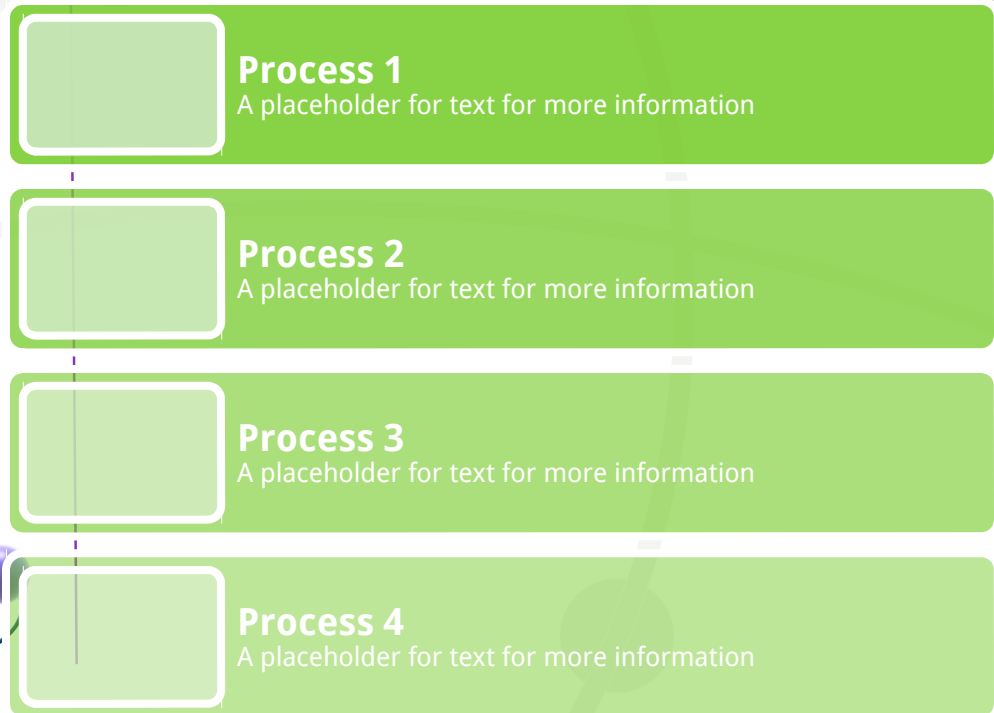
Process 1
A placeholder for text for more information

Process 2
A placeholder for text for more information

Process 3
A placeholder for text for more information

Process 4
A placeholder for text for more information